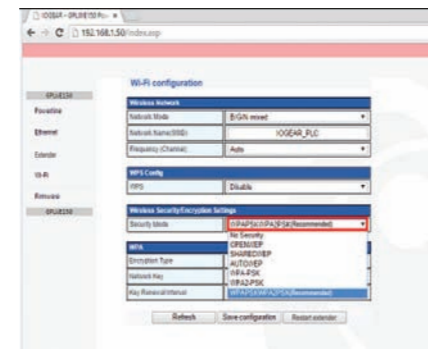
IOGEAR - GPLWE150 Po ×

← → C 192.168.1.50/index.asp

GPLWE150
Powerline
Ethernet
Extender
Wi-Fi
Firmware
GPLWE150

Wi-Fi configuration

Wireless Network
| | |
|---|---|
| Network Mode | B/G/N mixed |
| Network Name(SSID) | IOGEAR_PLC |
| Frequency (Channel) | Auto |

WPS Config
| | |
|---|---|
| WPS | Disable |

Wireless Security/Encryption Settings
| | |
|---|---|
| Security Mode | WPAPSKWPA2PSK(Recommended) |

No Security
OPENWEP
SHAREDWEP
AUTOWEP
WPA-PSK
WPA2-PSK
WPAPSKWPA2PSK(Recommended)

WPA
| | |
|---|---|
| Encryption Type | |
| Network Key | |
| Key Renewal Interval | |

Refresh | Save configuration | Restart extender